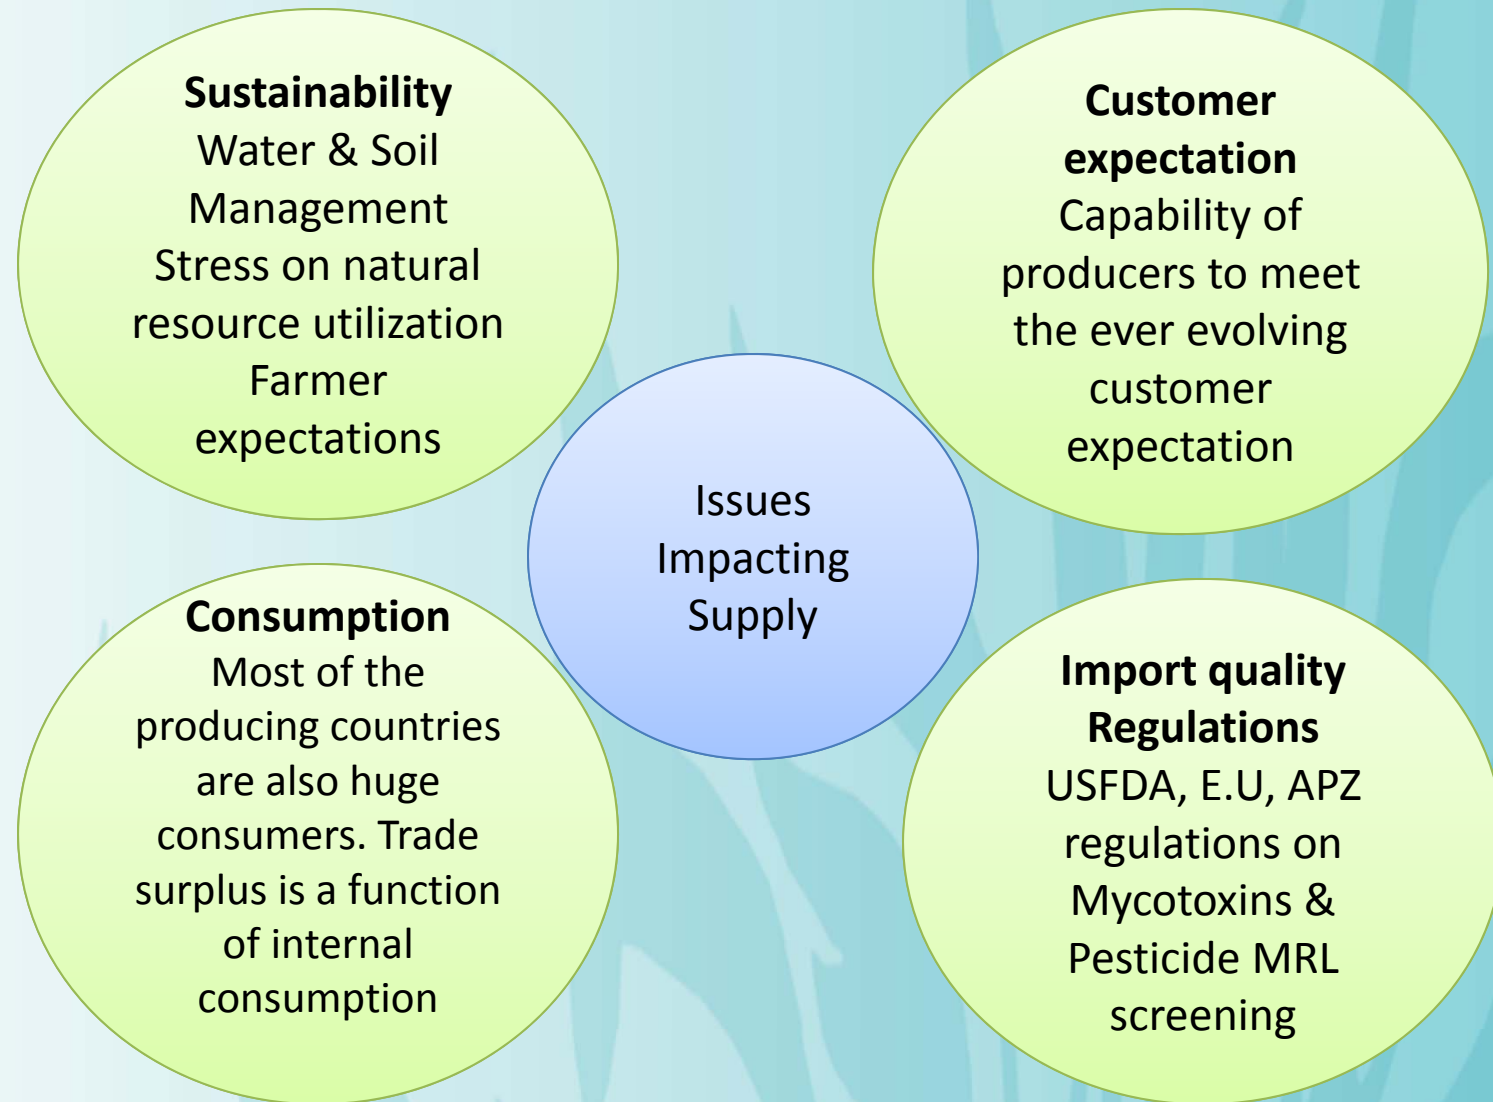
Sustainability
Water & Soil Management
Stress on natural resource utilization
Farmer expectations

Customer expectation
Capability of producers to meet the ever evolving customer expectation

Issues Impacting Supply

Consumption
Most of the producing countries are also huge consumers. Trade surplus is a function of internal consumption

Import quality Regulations
USFDA, E.U, APZ regulations on Mycotoxins & Pesticide MRL screening